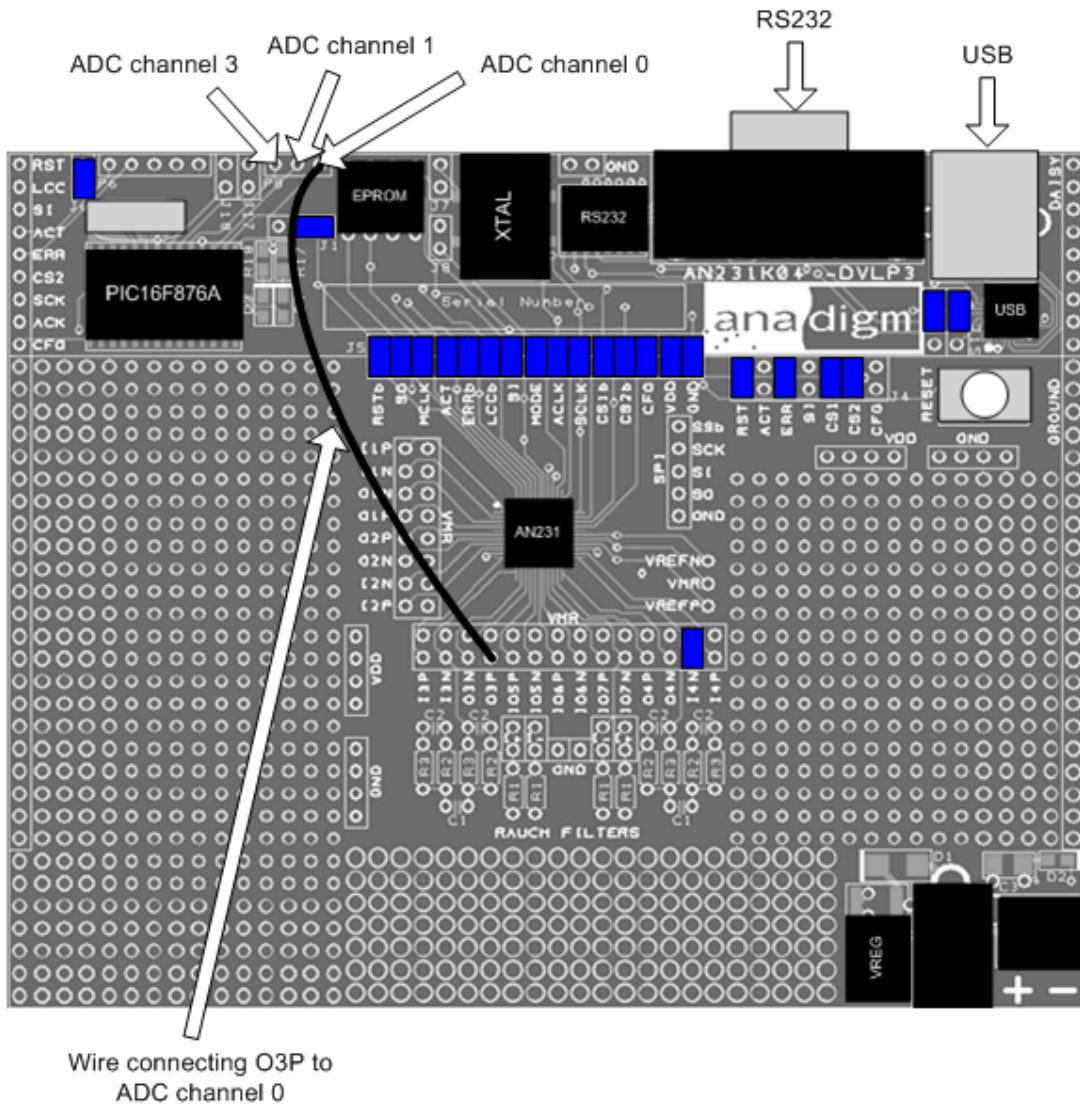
ADC channel 3
ADC channel 1
ADC channel 0
RS232
USB

RST
LCC
SI
ACT
ERR
CS2
SCK
ACK
CFG

PIC16F876A
EPROM
XTAL
RS232
GND
AN231K04-DVLP3
DAISY
anadigm
USB
Serial Number
J5

RSTb SO MCLK ACT ERRb LCCb SI MODE ACLK SCLK CS1b CS2b CFG VDD GND

RST ACT ERR SI CS1 CS2 CFG
RESET
GROUND
VDD
GND

I1P
I1N
O1N
O1P
O2P
O2N
I2N
I2P
VMR

SSb
SCK
SI
SO
GND
SPI

AN231
VREFN
VMR
VREFP
VMR

I3P I3N O3N O3P IO5P IO5N IO6P IO6N IO7P IO7N O4P O4N I4N I4P

VDD
GND
GND
RAUCH FILTERS
VREG
+ −

Wire connecting O3P to ADC channel 0